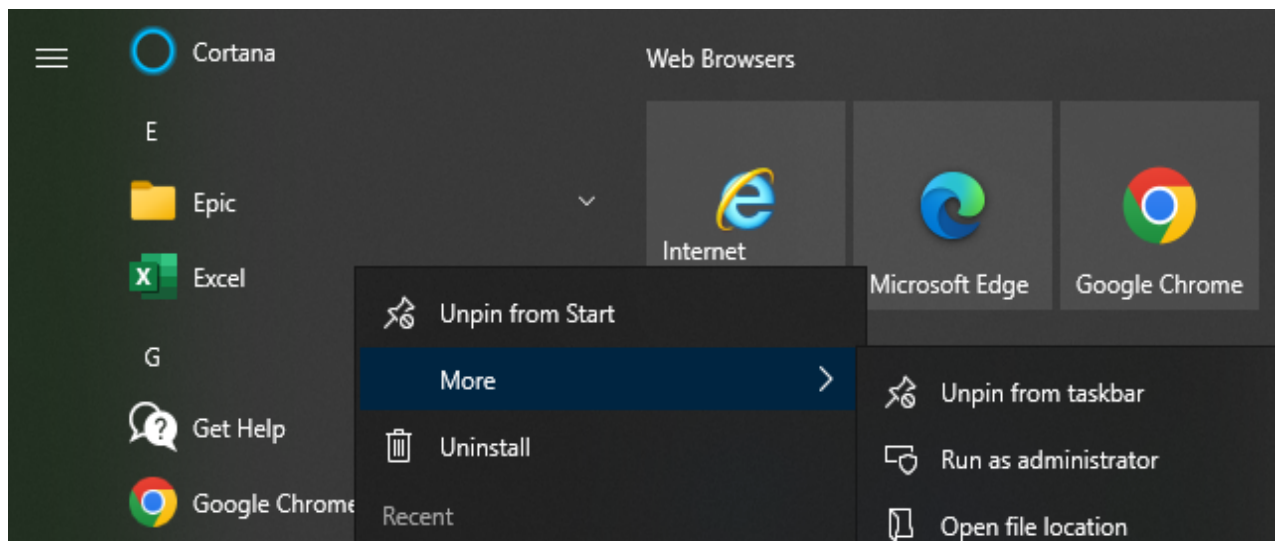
Cortana

E

Epic

Excel

G

Get Help

Google Chrome

Web Browsers

Internet

Microsoft Edge

Google Chrome

Unpin from Start

More

Uninstall

Recent

Unpin from taskbar

Run as administrator

Open file location